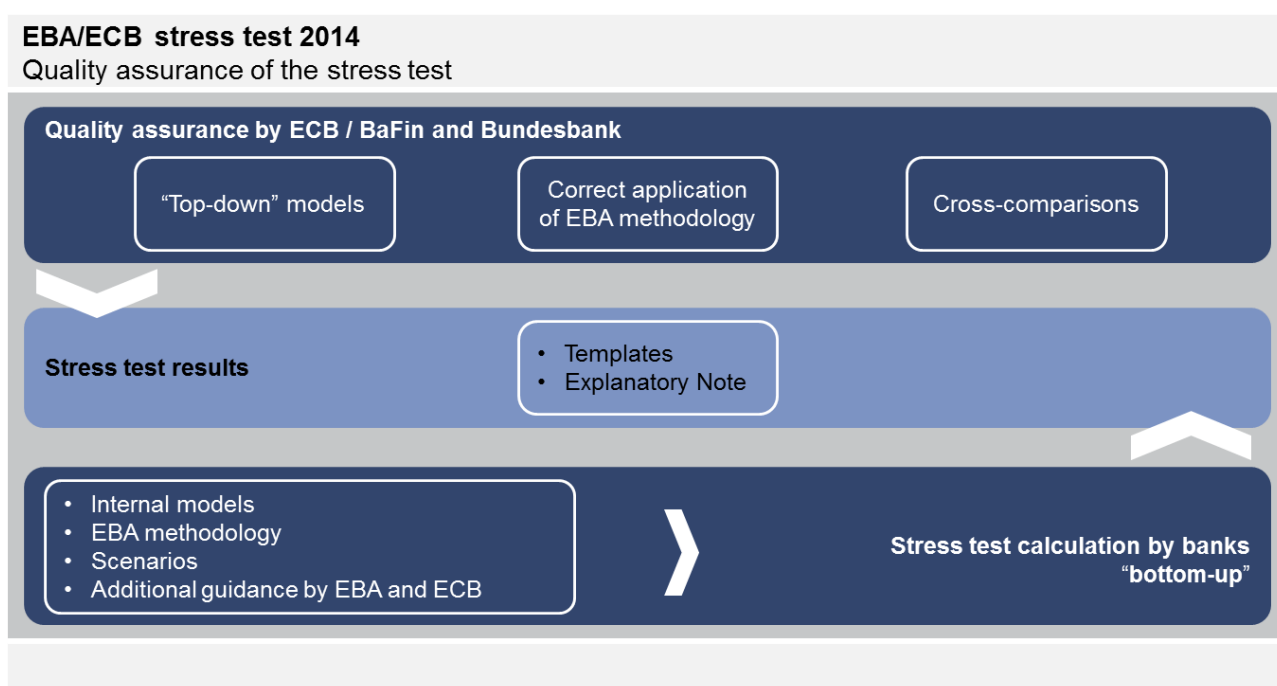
EBA/ECB stress test 2014
Quality assurance of the stress test

Quality assurance by ECB / BaFin and Bundesbank

“Top-down” models

Correct application of EBA methodology

Cross-comparisons

Stress test results

• Templates
• Explanatory Note

• Internal models
• EBA methodology
• Scenarios
• Additional guidance by EBA and ECB

Stress test calculation by banks “bottom-up”